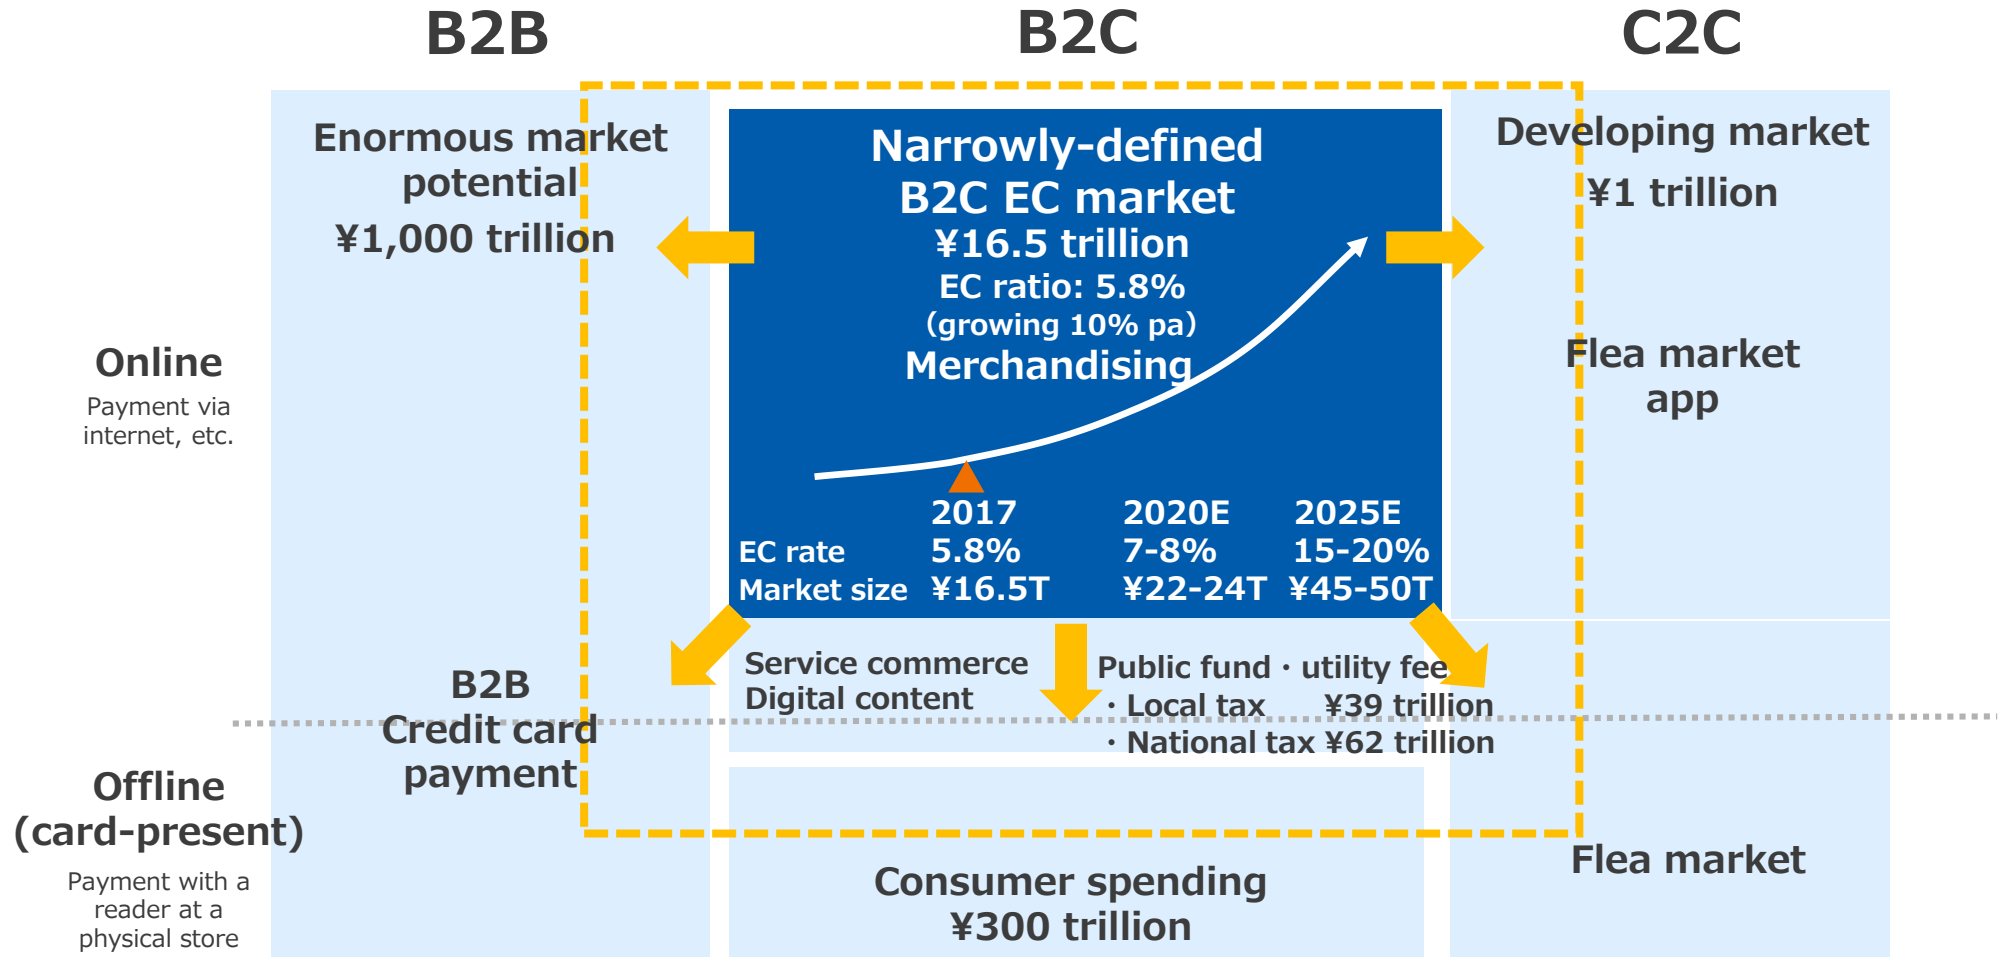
B2B

B2C

C2C

Enormous market potential
¥1,000 trillion

Narrowly-defined B2C EC market
¥16.5 trillion
EC ratio: 5.8%
(growing 10% pa)
Merchandising

Developing market
¥1 trillion

Online
Payment via internet, etc.

Flea market app

| | 2017 | 2020E | 2025E |
|---|---|---|---|
| EC rate | 5.8% | 7-8% | 15-20% |
| Market size | ¥16.5T | ¥22-24T | ¥45-50T |

B2B
Credit card payment

Service commerce
Digital content

Public fund・utility fee
・Local tax ¥39 trillion
・National tax ¥62 trillion

Offline (card-present)
Payment with a reader at a physical store

Consumer spending
¥300 trillion

Flea market